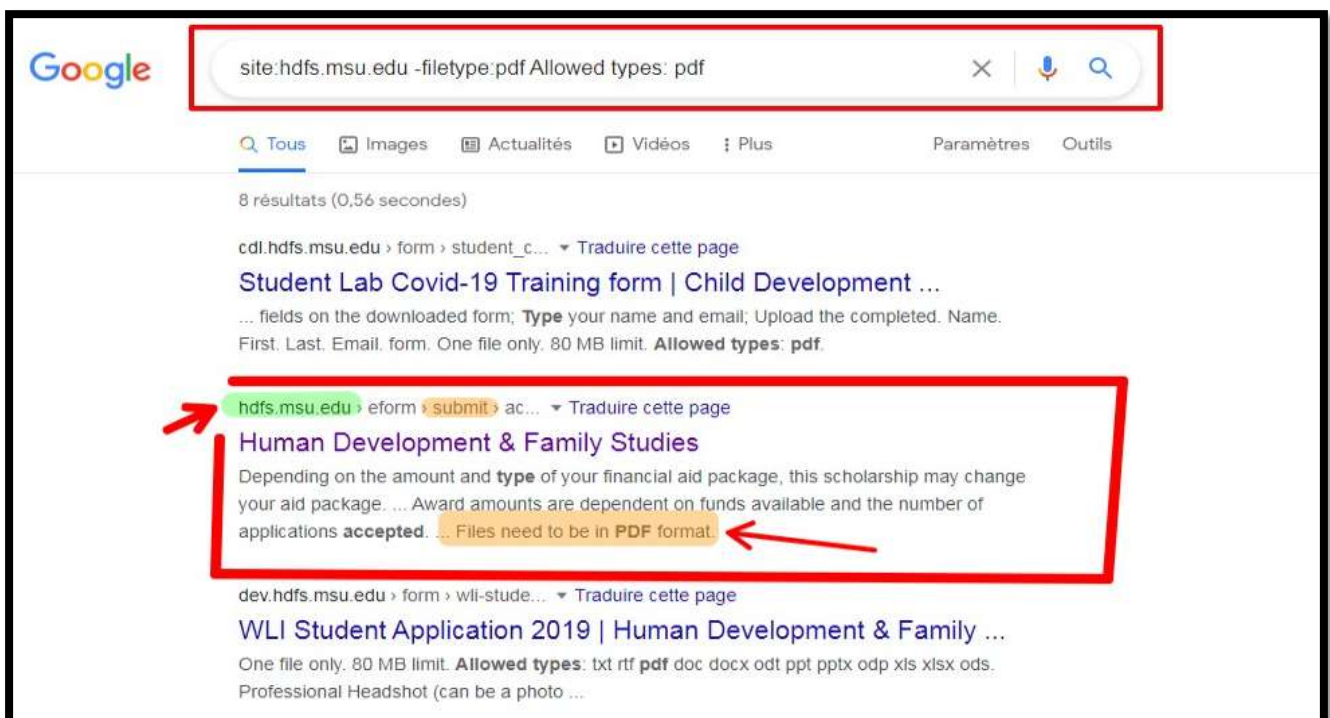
Google

site:hdfs.msu.edu -filetype:pdf Allowed types: pdf

Tous Images Actualités Vidéos Plus Paramètres Outils

8 résultats (0,56 secondes)

cdl.hdfs.msu.edu › form › student_c... ▾ Traduire cette page

Student Lab Covid-19 Training form | Child Development ...

... fields on the downloaded form; Type your name and email; Upload the completed. Name. First. Last. Email. form. One file only. 80 MB limit. Allowed types: pdf.

hdfs.msu.edu › eform › submit › ac... ▾ Traduire cette page

Human Development & Family Studies

Depending on the amount and type of your financial aid package, this scholarship may change your aid package. ... Award amounts are dependent on funds available and the number of applications accepted. ... Files need to be in PDF format.

dev.hdfs.msu.edu › form › wli-stude... ▾ Traduire cette page

WLI Student Application 2019 | Human Development & Family ...

One file only. 80 MB limit. Allowed types: txt rtf pdf doc docx odt ppt pptx odp xls xlsx ods. Professional Headshot (can be a photo ...